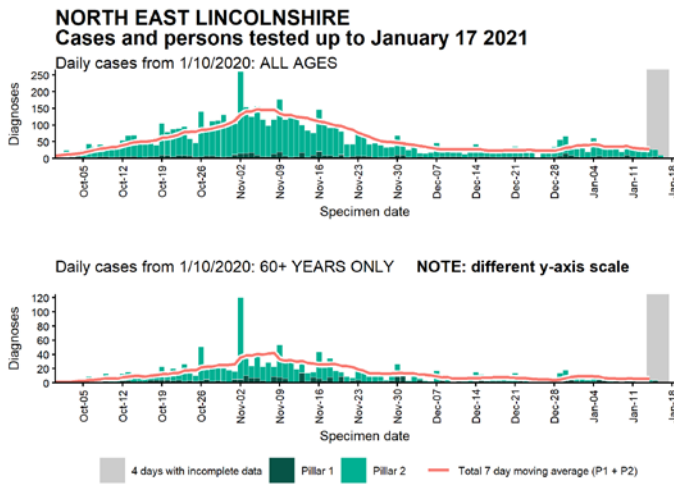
NORTH EAST LINCOLNSHIRE
Cases and persons tested up to January 17 2021

Daily cases from 1/10/2020: ALL AGES

Diagnoses
250
200
150
100
50
0

Oct-05
Oct-12
Oct-19
Oct-26
Nov-02
Nov-09
Nov-16
Nov-23
Nov-30
Dec-07
Dec-14
Dec-21
Dec-28
Jan-04
Jan-11
Jan-18

Specimen date

Daily cases from 1/10/2020: 60+ YEARS ONLY **NOTE: different y-axis scale**

Diagnoses
120
100
80
60
40
20
0

Oct-05
Oct-12
Oct-19
Oct-26
Nov-02
Nov-09
Nov-16
Nov-23
Nov-30
Dec-07
Dec-14
Dec-21
Dec-28
Jan-04
Jan-11
Jan-18

Specimen date

4 days with incomplete data
Pillar 1
Pillar 2
Total 7 day moving average (P1 + P2)